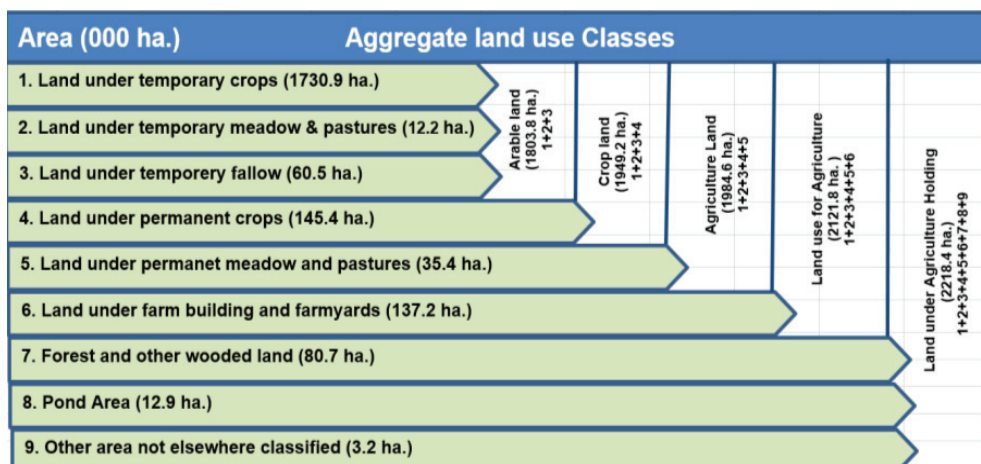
Area (000 ha.)

Aggregate land use Classes

1. Land under temporary crops (1730.9 ha.)

2. Land under temporary meadow & pastures (12.2 ha.)

3. Land under temporery fallow (60.5 ha.)

4. Land under permanent crops (145.4 ha.)

5. Land under permanet meadow and pastures (35.4 ha.)

6. Land under farm building and farmyards (137.2 ha.)

7. Forest and other wooded land (80.7 ha.)

8. Pond Area (12.9 ha.)

9. Other area not elsewhere classified (3.2 ha.)

Arable land (1803.8 ha.) 1+2+3

Crop land (1949.2 ha.) 1+2+3+4

Agriculture Land (1984.6 ha.) 1+2+3+4+5

Land use for Agriculture (2121.8 ha. ) 1+2+3+4+5+6

Land under Agriculture Holding (2218.4 ha.) 1+2+3+4+5+6+7+8+9